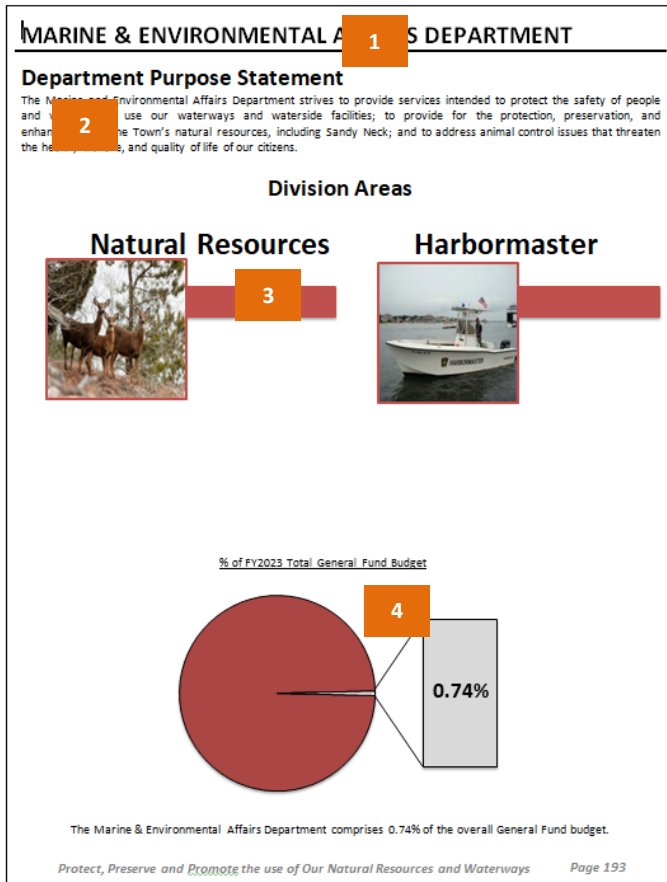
MARINE & ENVIRONMENTAL A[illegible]S DEPARTMENT

1

Department Purpose Statement

The M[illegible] Environmental Affairs Department strives to provide services intended to protect the safety of people and w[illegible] use our waterways and waterside facilities; to provide for the protection, preservation, and enhan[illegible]e Town's natural resources, including Sandy Neck; and to address animal control issues that threaten the he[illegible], and quality of life of our citizens.

2

Division Areas

Natural Resources

3

Harbormaster

HARBORMASTER

% of FY2023 Total General Fund Budget

4

0.74%

The Marine & Environmental Affairs Department comprises 0.74% of the overall General Fund budget.

Protect, Preserve and Promote the use of Our Natural Resources and Waterways

Page 193